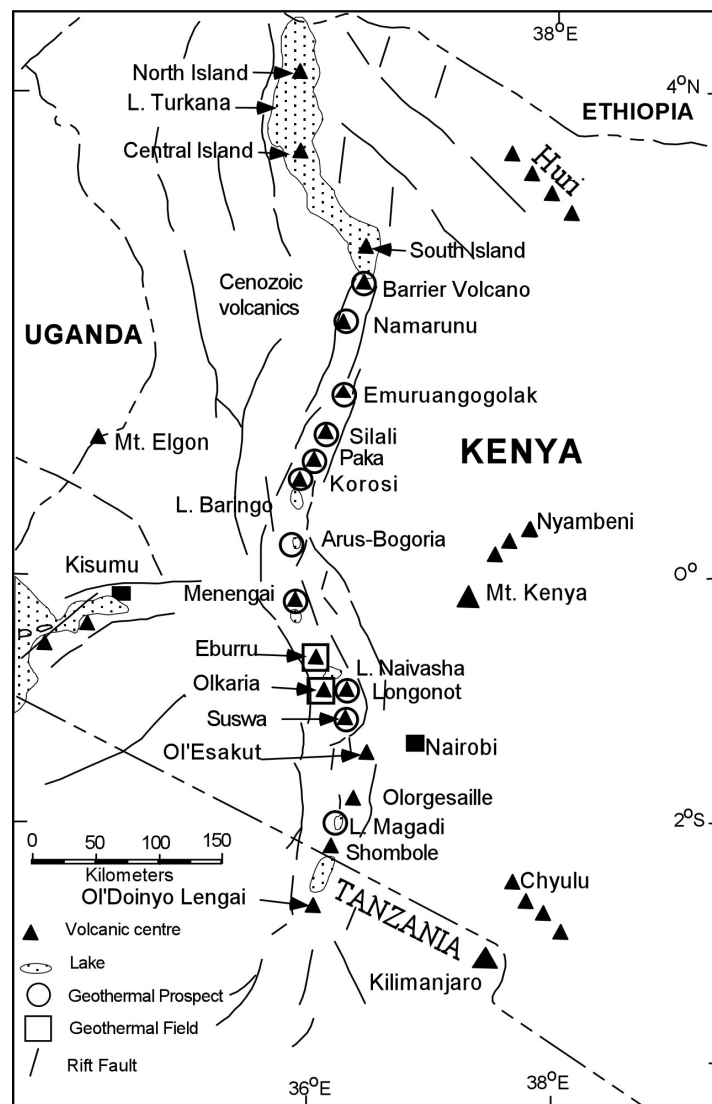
38$^{O}$E

4$^{O}$N

North Island

L. Turkana

ETHIOPIA

Central Island

Huri

South Island

Cenozoic volcanics

Barrier Volcano

UGANDA

Namarunu

Emuruangogolak

Mt. Elgon

Silali

Paka

KENYA

Korosi

L. Baringo

Nyambeni

Arus-Bogoria

Kisumu

0$^{O}$

Menengai

Mt. Kenya

P

Eburru

L. Naivasha

Olkaria

Longonot

Suswa

Ol'Esakut

Nairobi

Olorgesaille

2$^{O}$S

0 50 100 150

Kilometers

L. Magadi

Shombole

Ol'Doinyo Lengai

TANZANIA

Chyulu

Volcanic centre

Lake

Geothermal Prospect

Kilimanjaro

Geothermal Field

Rift Fault

36$^{O}$E

38$^{O}$E